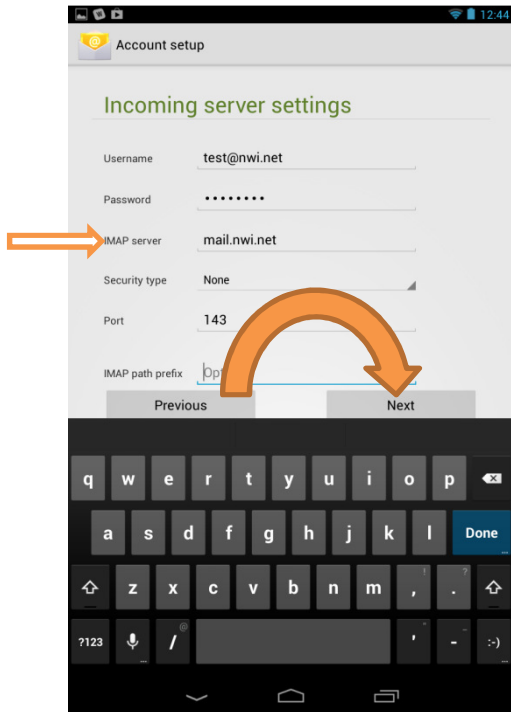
12:44

Account setup

Incoming server settings

Username test@nwi.net

Password ••••••••

IMAP server mail.nwi.net

Security type None

Port 143

IMAP path prefix Opt

Previous

Next

q w e r t y u i o p

a s d f g h j k l Done

z x c v b n m ! ?

?123 / @ ' " - _ :-)